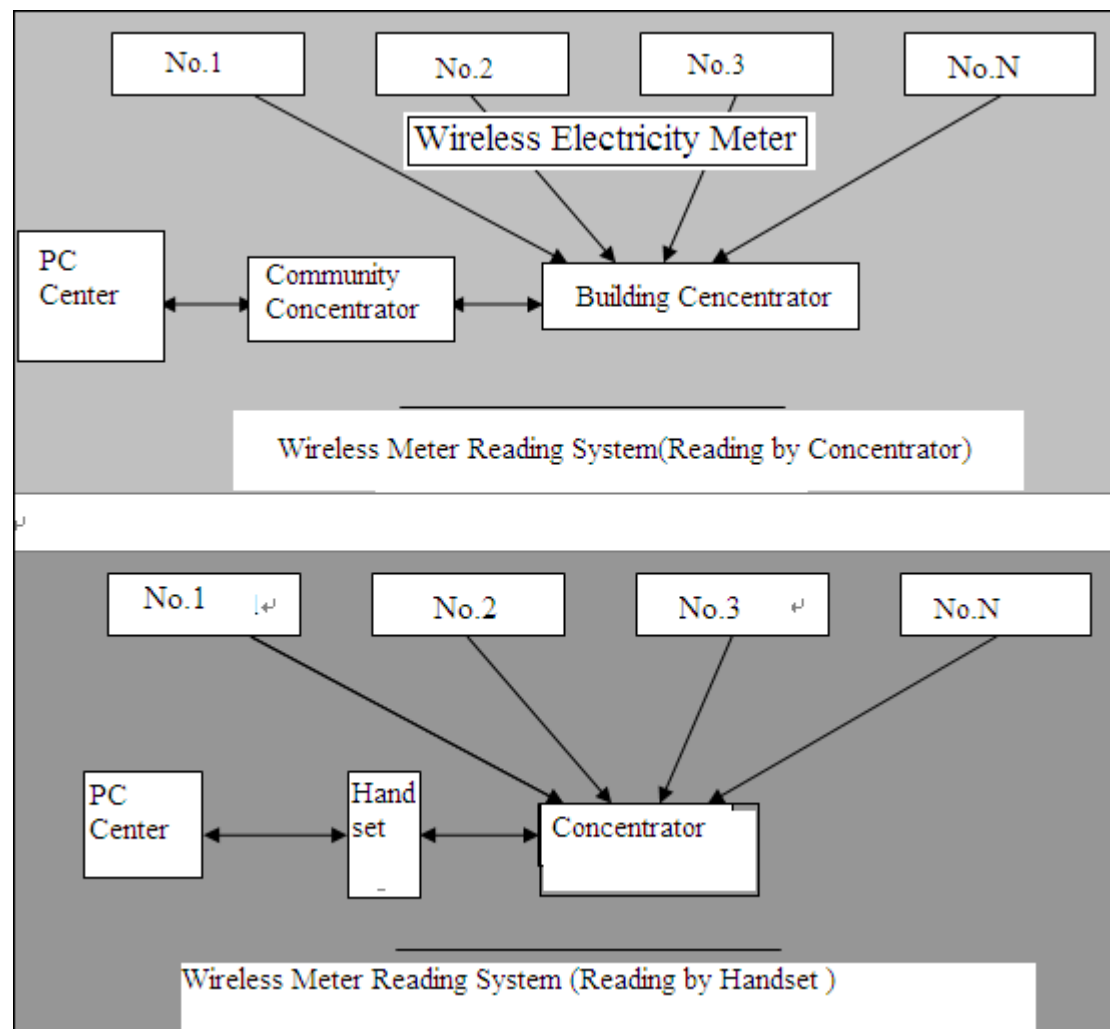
No.1

No.2

No.3

No.N

Wireless Electricity Meter

PC Center

Community Concentrator

Building Cencentrator

Wireless Meter Reading System(Reading by Concentrator)

No.1

No.2

No.3

No.N

PC Center

Hand set

Concentrator

Wireless Meter Reading System (Reading by Handset )